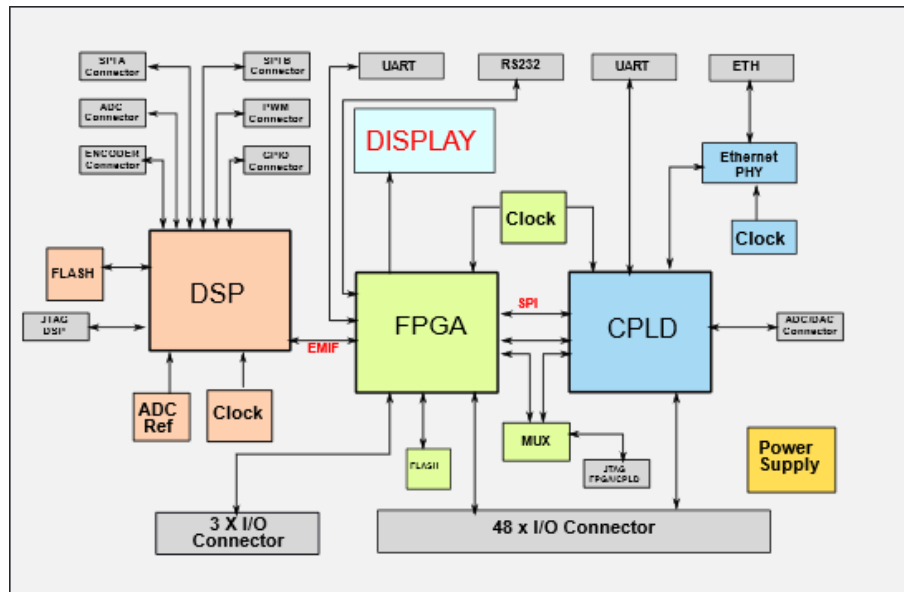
SPI A Connector

SPI B Connector

ADC Connector

PWM Connector

ENCODER Connector

GPIO Connector

UART

RS232

UART

ETH

DISPLAY

Ethernet PHY

Clock

Clock

FLASH

DSP

FPGA

CPLD

SPI

JTAG DSP

EMIF

ADC/DAC Connector

ADC Ref

Clock

FLASH

MUX

JTAG FPGA/CPLD

Power Supply

3 X I/O Connector

48 x I/O Connector